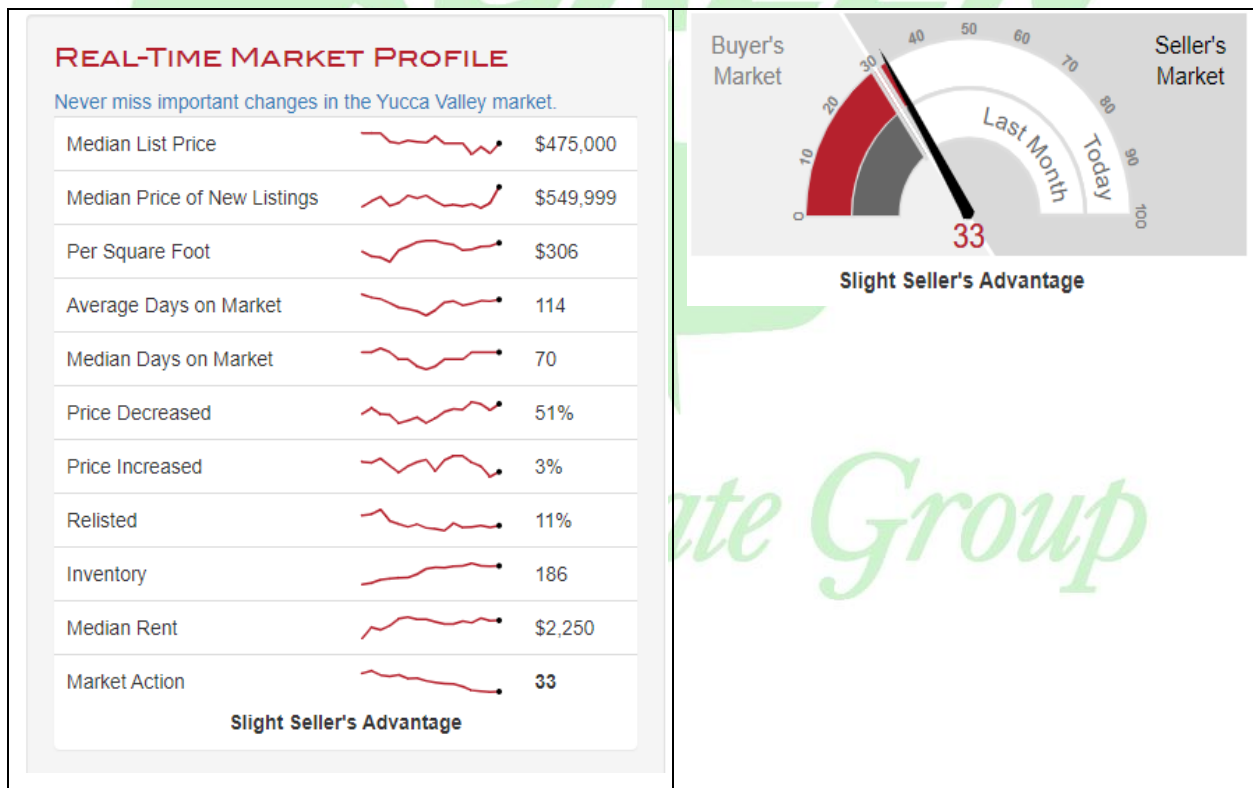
Real-Time Market Profile

Never miss important changes in the Yucca Valley market.

| | |
|---|---|
| Median List Price | $475,000 |
| Median Price of New Listings | $549,999 |
| Per Square Foot | $306 |
| Average Days on Market | 114 |
| Median Days on Market | 70 |
| Price Decreased | 51% |
| Price Increased | 3% |
| Relisted | 11% |
| Inventory | 186 |
| Median Rent | $2,250 |
| Market Action | 33 |

Slight Seller's Advantage

Buyer's Market

Seller's Market

0 10 20 30 40 50 60 70 80 90 100

Last Month

Today

33

Slight Seller's Advantage

ate Group